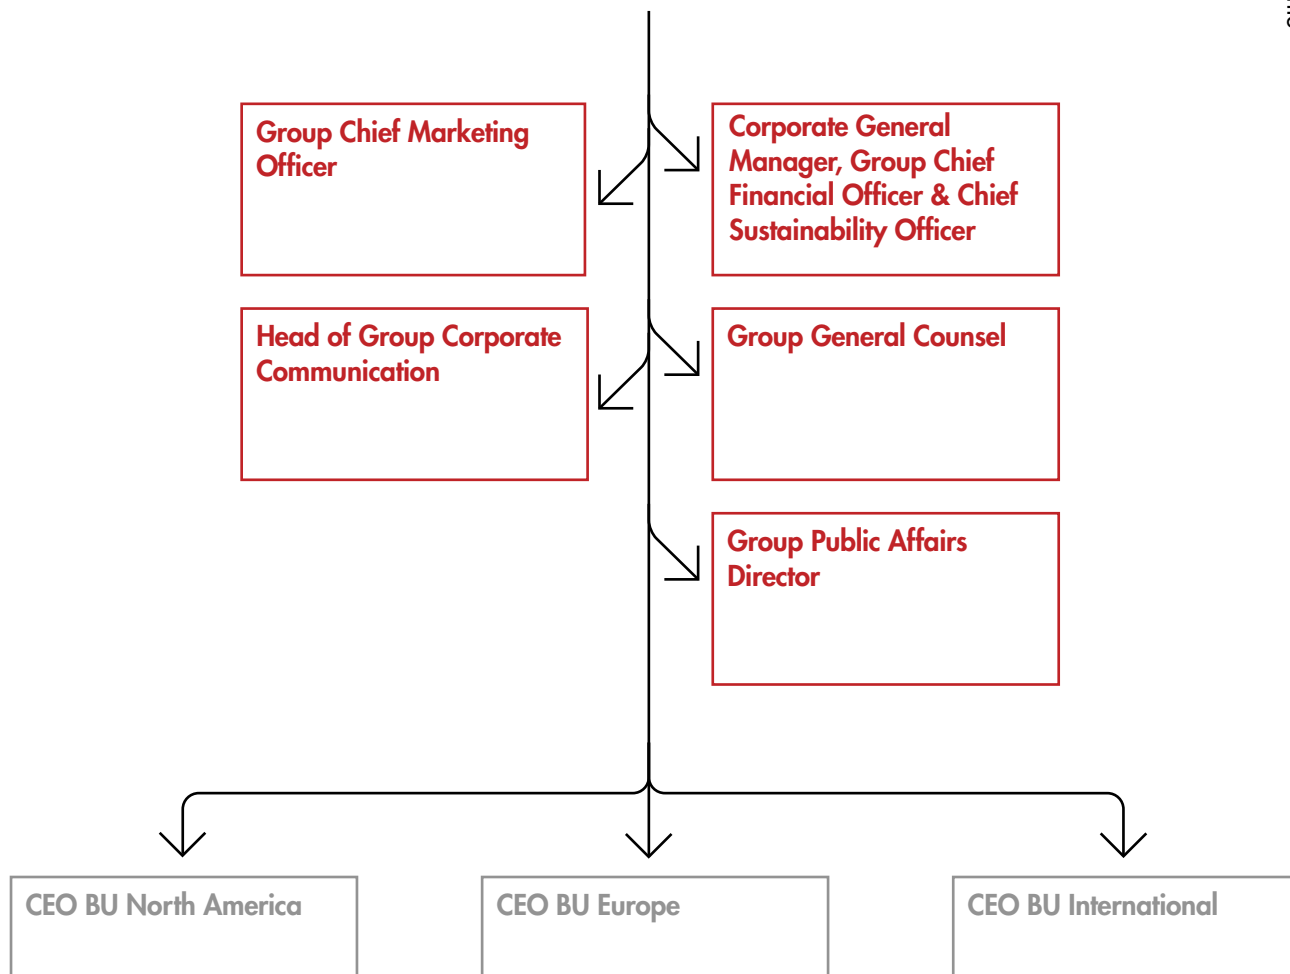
Group Chief Marketing Officer

Corporate General Manager, Group Chief Financial Officer & Chief Sustainability Officer

Head of Group Corporate Communication

Group General Counsel

Group Public Affairs Director

CEO BU North America

CEO BU Europe

CEO BU International